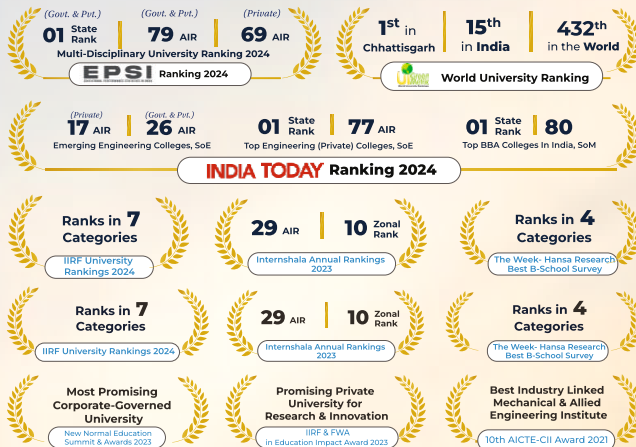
(Govt. & Pvt.) 01 State Rank

(Govt. & Pvt.) 79 AIR

(Private) 69 AIR

Multi-Disciplinary University Ranking 2024

EPSI Ranking 2024

1st in Chhattisgarh

15th in India

432th in the World

World University Ranking

(Private) 17 AIR

(Govt. & Pvt.) 26 AIR

Emerging Engineering Colleges, SoE

01 State Rank

77 AIR

Top Engineering (Private) Colleges, SoE

01 State Rank

80

Top BBA Colleges In India, SoM

INDIA TODAY Ranking 2024

Ranks in 7 Categories

IIRF University Rankings 2024

29 AIR

10 Zonal Rank

Internshala Annual Rankings 2023

Ranks in 4 Categories

The Week- Hansa Research Best B-School Survey

Ranks in 7 Categories

IIRF University Rankings 2024

29 AIR

10 Zonal Rank

Internshala Annual Rankings 2023

Ranks in 4 Categories

The Week- Hansa Research Best B-School Survey

Most Promising Corporate-Governed University

New Normal Education Summit & Awards 2023

Promising Private University for Research & Innovation

IIRF & FWA in Education Impact Award 2023

Best Industry Linked Mechanical & Allied Engineering Institute

10th AICTE-CII Award 2021